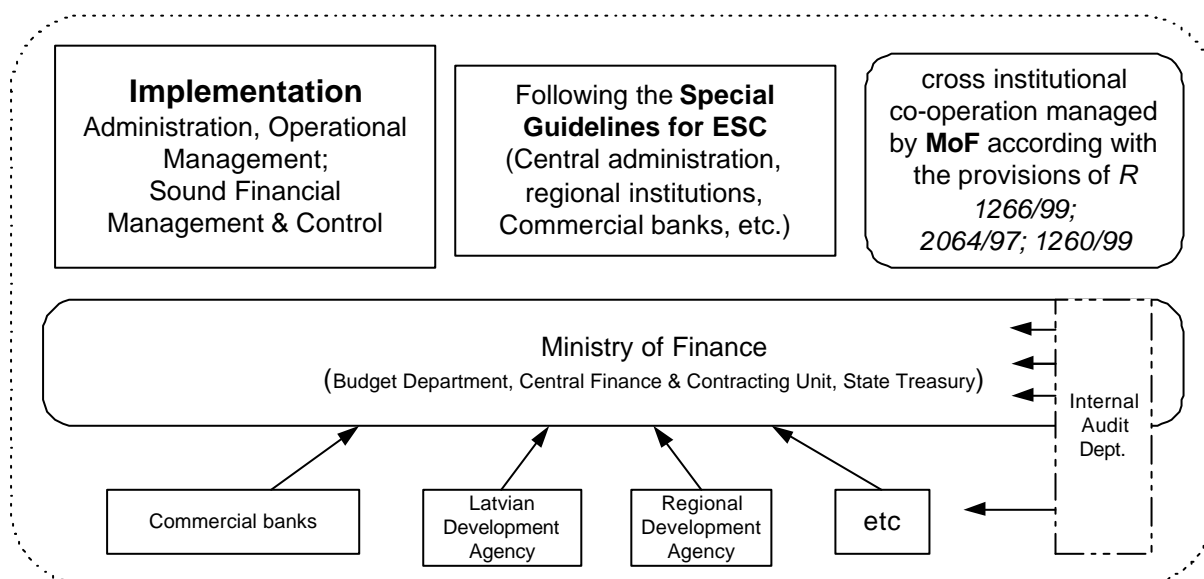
**Implementation**
Administration, Operational Management;
Sound Financial Management & Control

Following the **Special Guidelines for ESC** (Central administration, regional institutions, Commercial banks, etc.)

cross institutional co-operation managed by **MoF** according with the provisions of *R 1266/99; 2064/97; 1260/99*

Ministry of Finance
(Budget Department, Central Finance & Contracting Unit, State Treasury)

Internal Audit Dept.

Commercial banks

Latvian Development Agency

Regional Development Agency

etc